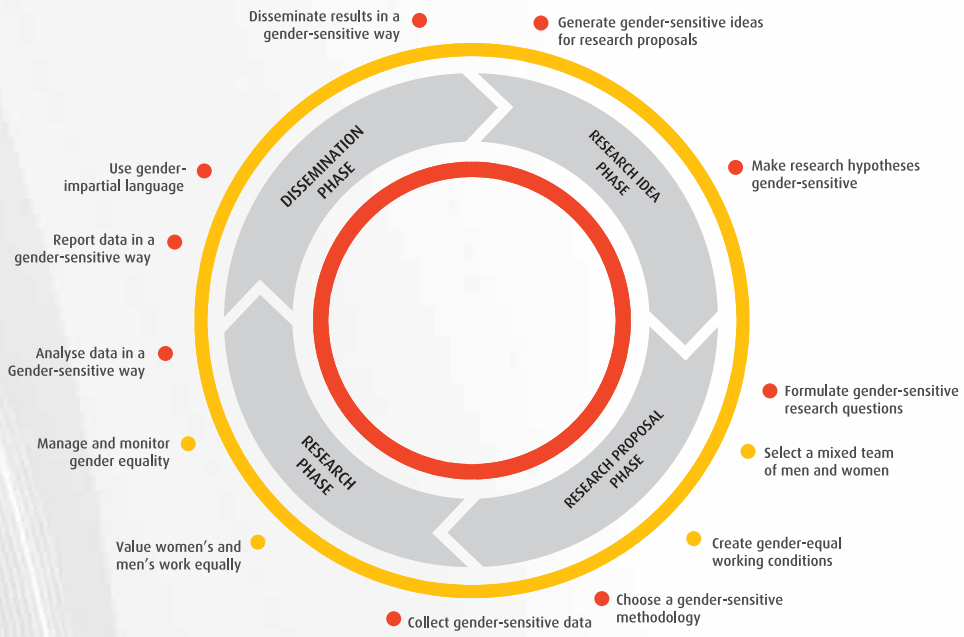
Disseminate results in a gender-sensitive way

Generate gender-sensitive ideas for research proposals

Make research hypotheses gender-sensitive

Formulate gender-sensitive research questions

Select a mixed team of men and women

Create gender-equal working conditions

Choose a gender-sensitive methodology

Collect gender-sensitive data

Value women's and men's work equally

Manage and monitor gender equality

Analyse data in a Gender-sensitive way

Report data in a gender-sensitive way

Use gender-impartial language

DISSEMINATION PHASE

RESEARCH IDEA PHASE

RESEARCH PROPOSAL PHASE

RESEARCH PHASE